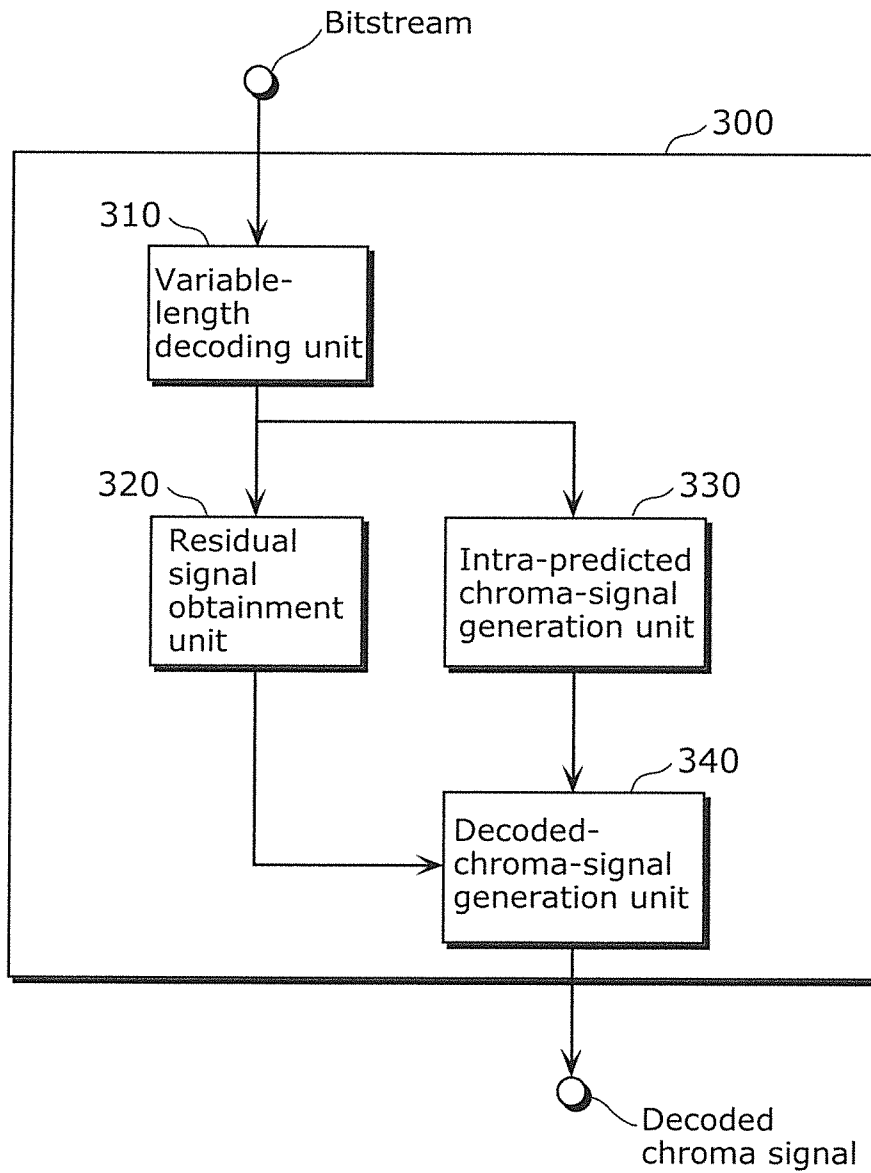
Bitstream

300

310

Variable-length decoding unit

320

Residual signal obtainment unit

330

Intra-predicted chroma-signal generation unit

340

Decoded-chroma-signal generation unit

Decoded chroma signal